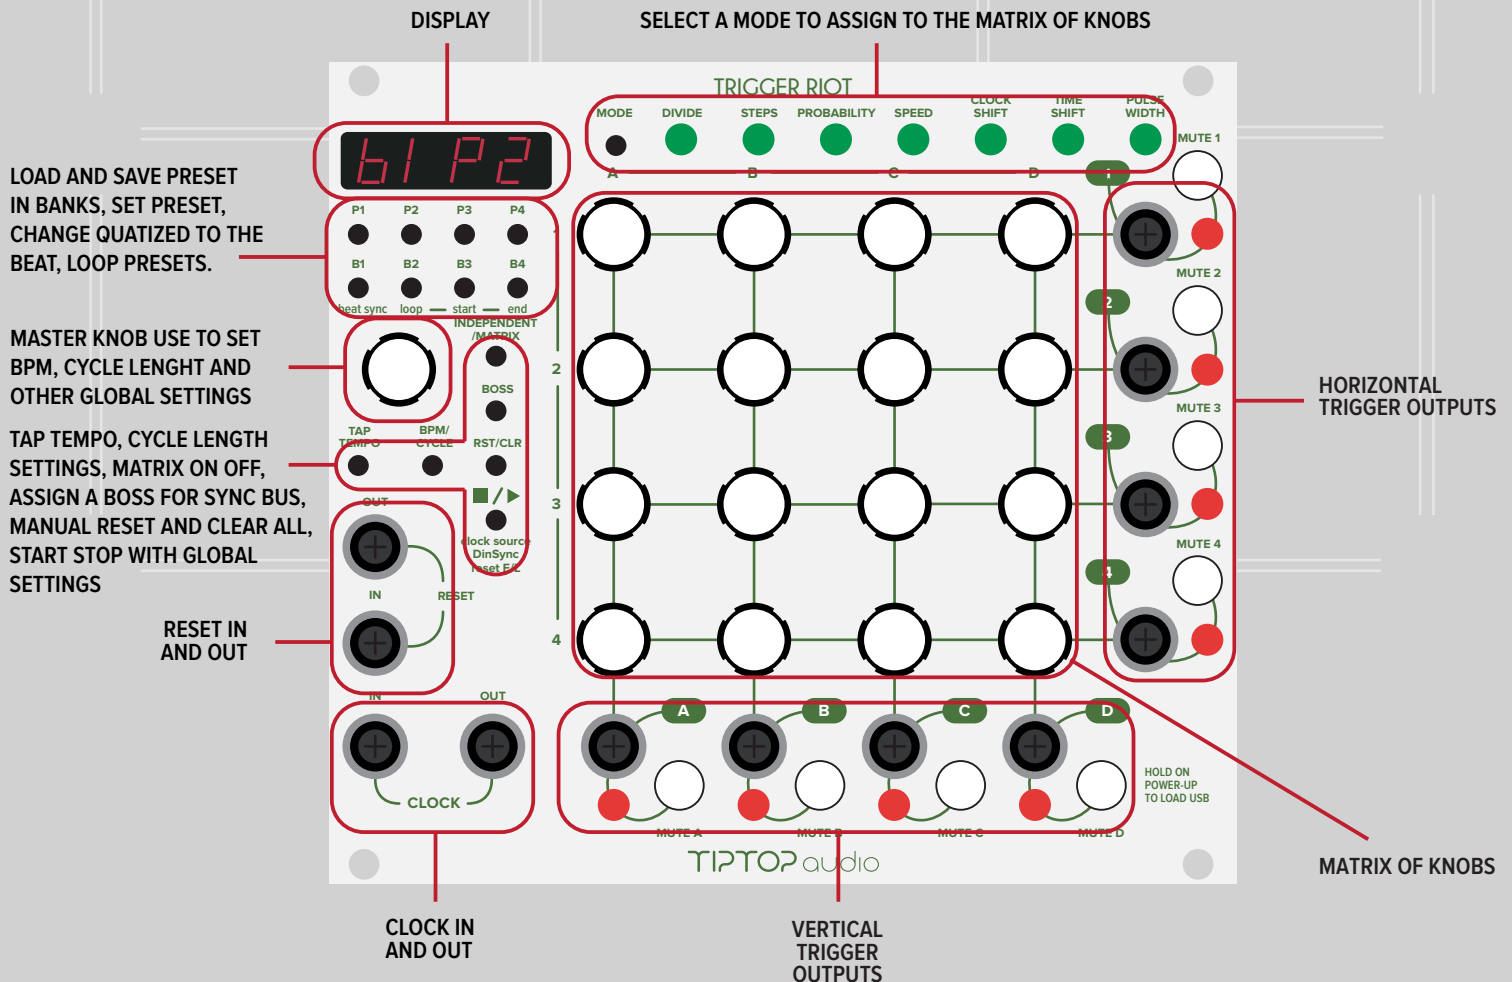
DISPLAY

SELECT A MODE TO ASSIGN TO THE MATRIX OF KNOBS

TRIGGER RIOT

MODE DIVIDE STEPS PROBABILITY SPEED CLOCK SHIFT TIME SHIFT PULSE WIDTH

b1 P2

LOAD AND SAVE PRESET IN BANKS, SET PRESET, CHANGE QUATIZED TO THE BEAT, LOOP PRESETS.

P1 P2 P3 P4

B1 B2 B3 B4

beat sync loop start end

A B C D

MUTE 1

1

MUTE 2

2

MUTE 3

3

MUTE 4

4

MASTER KNOB USE TO SET BPM, CYCLE LENGHT AND OTHER GLOBAL SETTINGS

INDEPENDENT /MATRIX

BOSS

TAP TEMPO, CYCLE LENGTH SETTINGS, MATRIX ON OFF, ASSIGN A BOSS FOR SYNC BUS, MANUAL RESET AND CLEAR ALL, START STOP WITH GLOBAL SETTINGS

TAP TEMPO BPM/ CYCLE RST/CLR

clock source DinSync reset E/L

OUT

IN RESET

RESET IN AND OUT

HORIZONTAL TRIGGER OUTPUTS

IN OUT

CLOCK

A B C D

MUTE A MUTE B MUTE C MUTE D

HOLD ON POWER-UP TO LOAD USB

TIPTOP audio

MATRIX OF KNOBS

CLOCK IN AND OUT

VERTICAL TRIGGER OUTPUTS